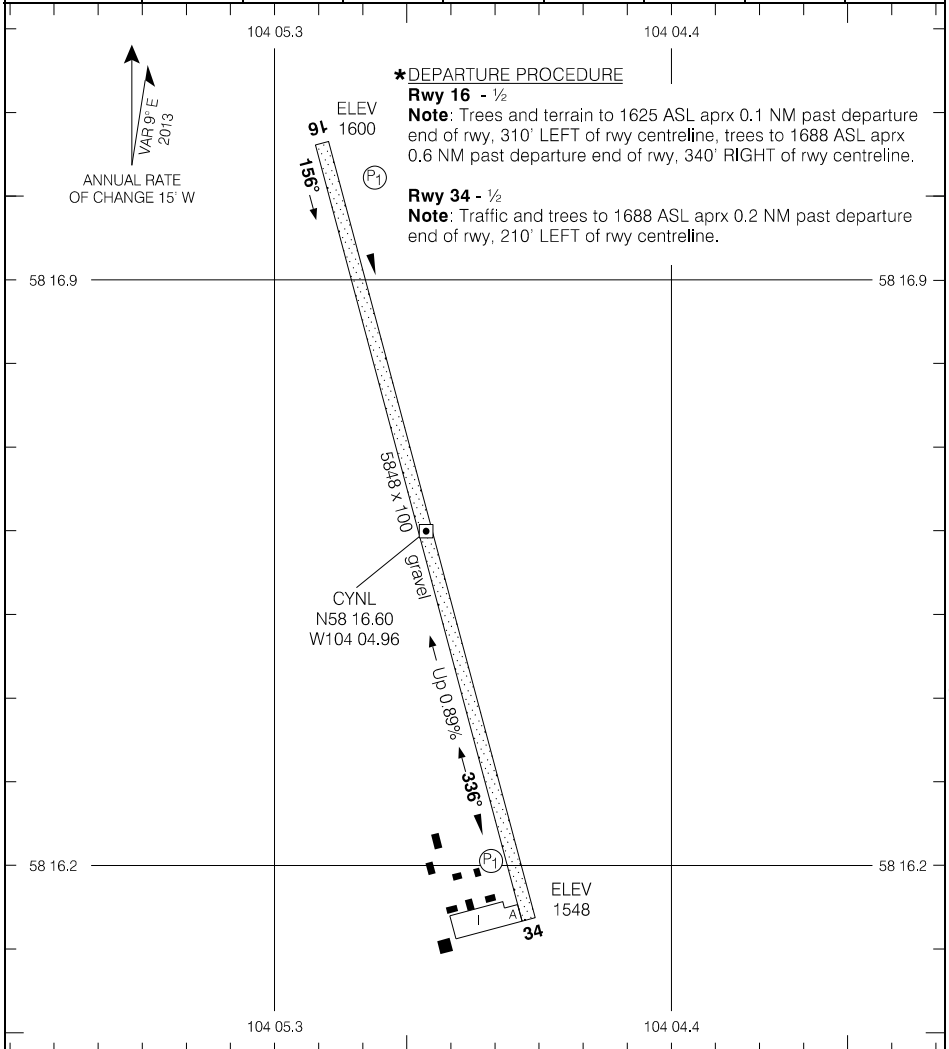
104 05.3

104 04.4

VAR 9° E 2013

ANNUAL RATE OF CHANGE 15' W

*DEPARTURE PROCEDURE
**Rwy 16** - ½
**Note**: Trees and terrain to 1625 ASL aprx 0.1 NM past departure end of rwy, 310' LEFT of rwy centreline, trees to 1688 ASL aprx 0.6 NM past departure end of rwy, 340' RIGHT of rwy centreline.

**Rwy 34** - ½
**Note**: Traffic and trees to 1688 ASL aprx 0.2 NM past departure end of rwy, 210' LEFT of rwy centreline.

ELEV 1600

16

156°

$P_1$

58 16.9

58 16.9

5848 x 100

gravel

CYNL
N58 16.60
W104 04.96

Up 0.89%

336°

$P_1$

58 16.2

58 16.2

I

A

ELEV 1548

34

104 05.3

104 04.4